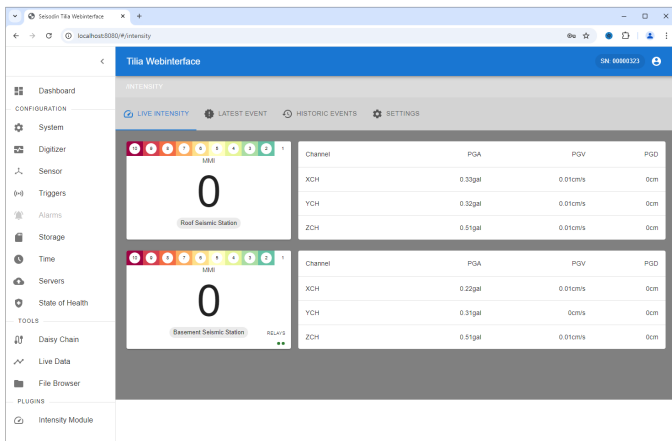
Sesodin Tilia Webinterface
localhost:8080/#/intensity

Tilia Webinterface
SN: 00000323

Dashboard
CONFIGURATION
System
Digitizer
Sensor
Triggers
Alarms
Storage
Time
Servers
State of Health
TOOLS
Daisy Chain
Live Data
File Browser
PLUGINS
Intensity Module

INTENSITY

LIVE INTENSITY
LATEST EVENT
HISTORIC EVENTS
SETTINGS

12 9 8 7 6 5 4 3 2 1
MMI
0
Roof Seismic Station

| Channel | PGA | PGV | PGD |
|---|---|---|---|
| XCH | 0.33gal | 0.01cm/s | 0cm |
| YCH | 0.32gal | 0.01cm/s | 0cm |
| ZCH | 0.51gal | 0.01cm/s | 0cm |

12 9 8 7 6 5 4 3 2 1
MMI
0
Basement Seismic Station
RELAYS

| Channel | PGA | PGV | PGD |
|---|---|---|---|
| XCH | 0.22gal | 0.01cm/s | 0cm |
| YCH | 0.31gal | 0cm/s | 0cm |
| ZCH | 0.51gal | 0.01cm/s | 0cm |